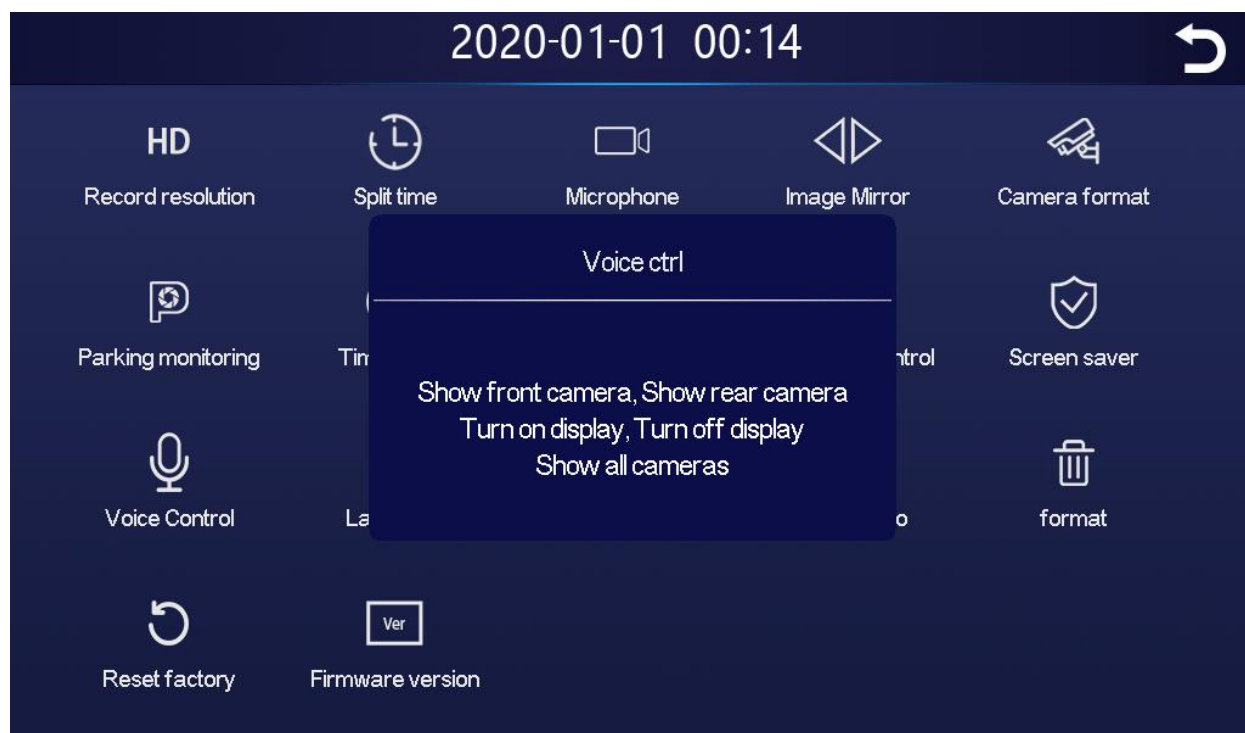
2020-01-01 00:14

HD
Record resolution

Split time

Microphone

Image Mirror

Camera format

Voice ctrl

Parking monitoring

Tim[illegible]

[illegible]ntrol

Screen saver

Show front camera, Show rear camera
Turn on display, Turn off display
Show all cameras

Voice Control

La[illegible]

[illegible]o

format

Reset factory

Ver
Firmware version